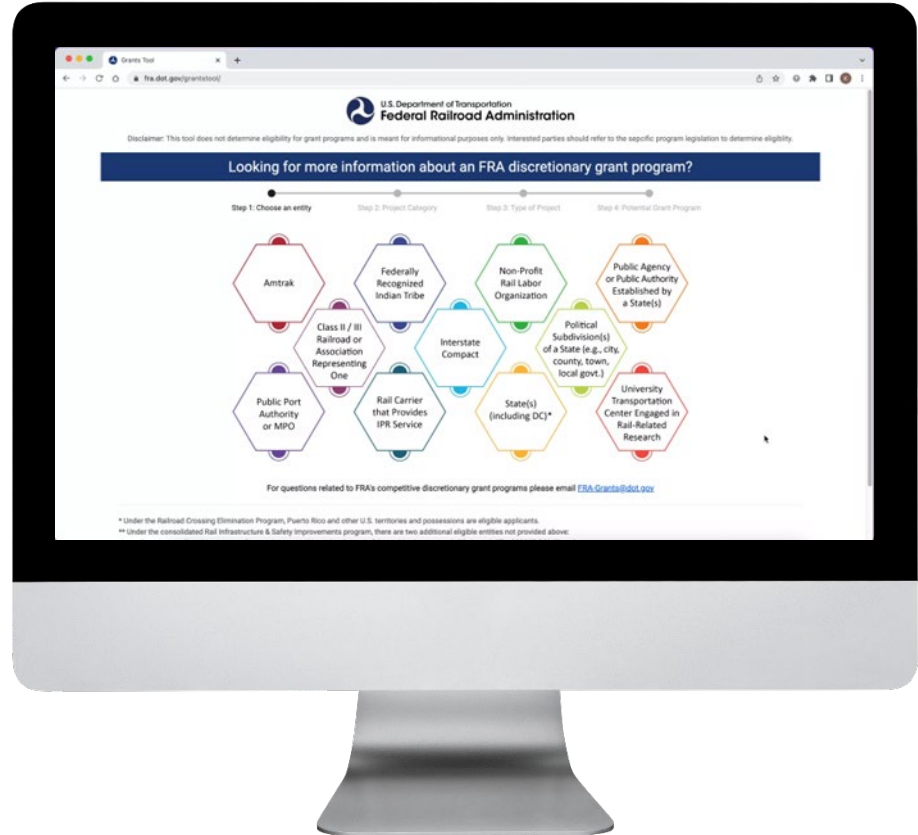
Grants Tool

fra.dot.gov/grantstool/

U.S. Department of Transportation
Federal Railroad Administration

Disclaimer: This tool does not determine eligibility for grant programs and is meant for informational purposes only. Interested parties should refer to the sepcific program legislation to determine eligibility.

Looking for more information about an FRA discretionary grant program?

Step 1: Choose an entity
Step 2: Project Category
Step 3: Type of Project
Step 4: Potential Grant Program

Amtrak

Federally Recognized Indian Tribe

Non-Profit Rail Labor Organization

Public Agency or Public Authority Established by a State(s)

Class II / III Railroad or Association Representing One

Interstate Compact

Political Subdivision(s) of a State (e.g., city, county, town, local govt.)

Public Port Authority or MPO

Rail Carrier that Provides IPR Service

State(s) (including DC)*

University Transportation Center Engaged in Rail-Related Research

For questions related to FRA's competitive discretionary grant programs please email FRA-Grants@dot.gov

* Under the Railroad Crossing Elimination Program, Puerto Rico and other U.S. territories and possessions are eligible applicants.
** Under the consolidated Rail Infrastructure & Safety Improvements program, there are two additional eligible entities not provided above: